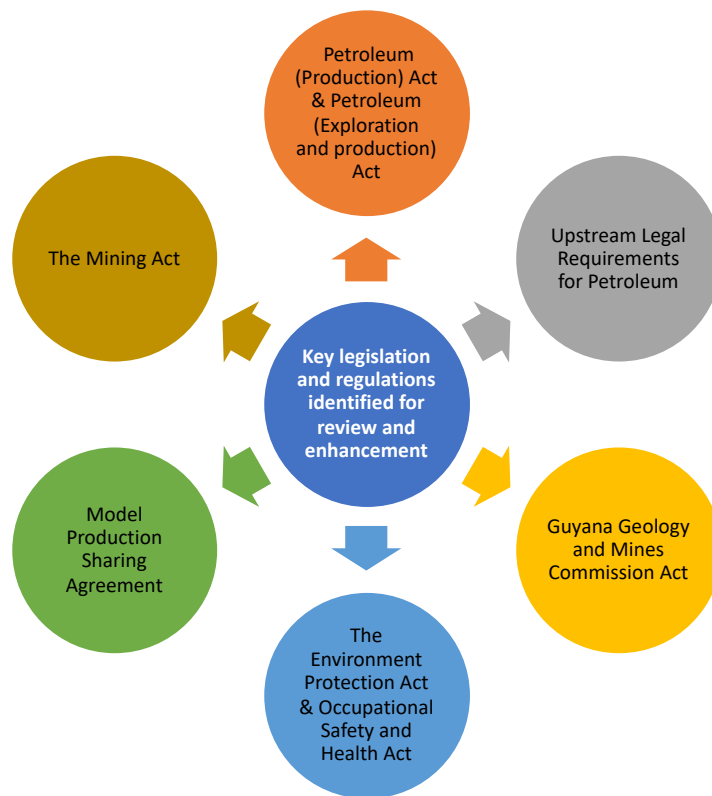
Key legislation and regulations identified for review and enhancement

Petroleum (Production) Act & Petroleum (Exploration and production) Act

Upstream Legal Requirements for Petroleum

Guyana Geology and Mines Commission Act

The Environment Protection Act & Occupational Safety and Health Act

Model Production Sharing Agreement

The Mining Act